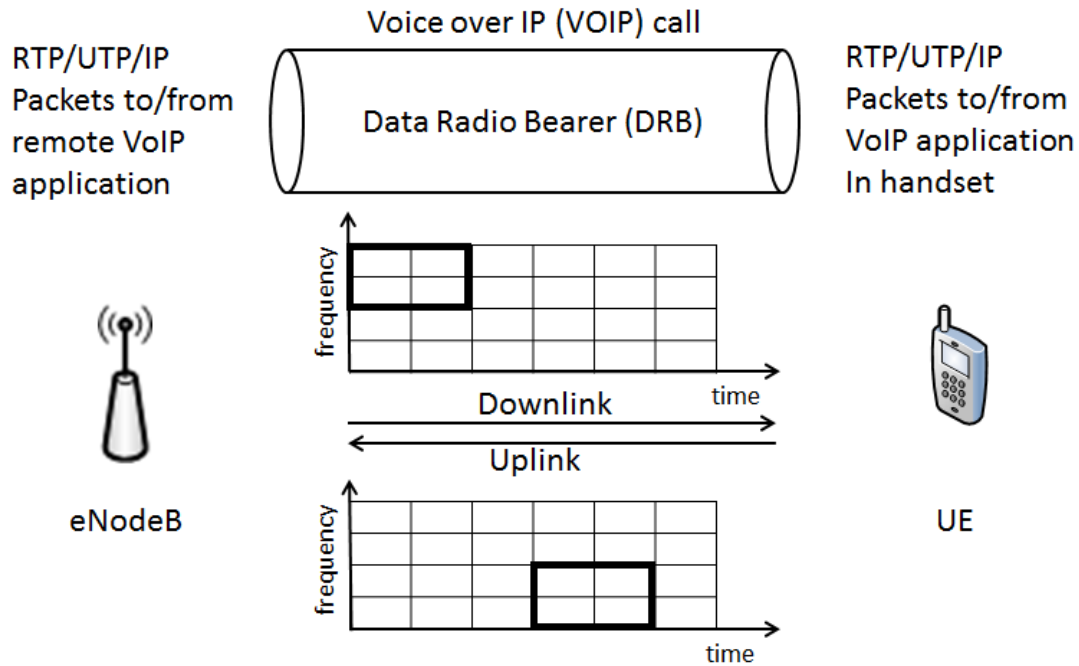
Voice over IP (VOIP) call

RTP/UTP/IP Packets to/from remote VoIP application

Data Radio Bearer (DRB)

RTP/UTP/IP Packets to/from VoIP application In handset

frequency

time

Downlink

Uplink

eNodeB

UE

frequency

time